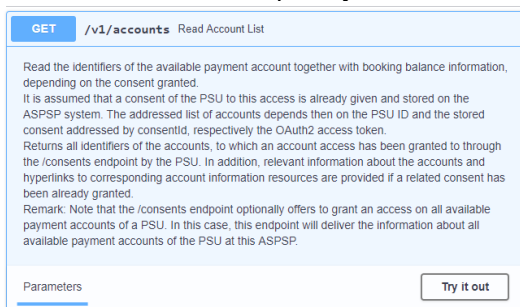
GET /v1/accounts Read Account List

Read the identifiers of the available payment account together with booking balance information, depending on the consent granted.
It is assumed that a consent of the PSU to this access is already given and stored on the ASPSP system. The addressed list of accounts depends then on the PSU ID and the stored consent addressed by consentId, respectively the OAuth2 access token.
Returns all identifiers of the accounts, to which an account access has been granted to through the /consents endpoint by the PSU. In addition, relevant information about the accounts and hyperlinks to corresponding account information resources are provided if a related consent has been already granted.
Remark: Note that the /consents endpoint optionally offers to grant an access on all available payment accounts of a PSU. In this case, this endpoint will deliver the information about all available payment accounts of the PSU at this ASPSP.

Parameters

Try it out